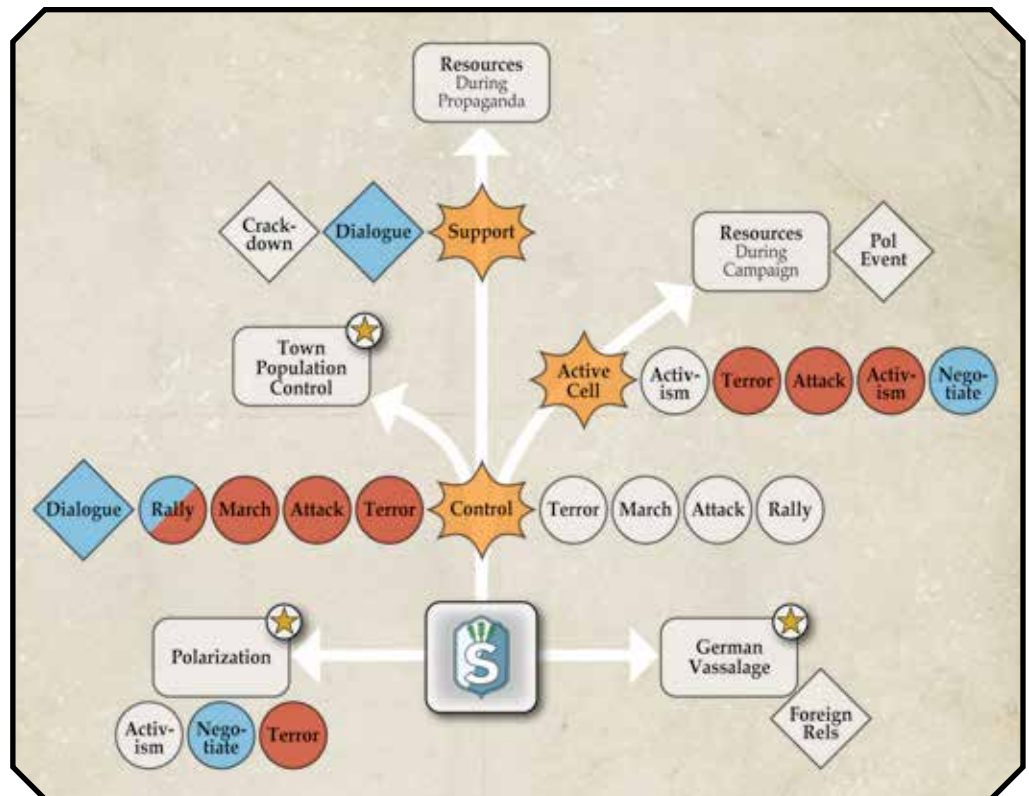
Resources
During
Propaganda

Crack-
down

Dialogue

Support

Resources
During
Campaign

Pol
Event

Town
Population
Control

Active
Cell

Activ-
ism

Terror

Attack

Activ-
ism

Nego-
tiate

Dialogue

Rally

March

Attack

Terror

Control

Terror

March

Attack

Rally

Polarization

S

German
Vassalage

Foreign
Rels

Activ-
ism

Nego-
tiate

Terror